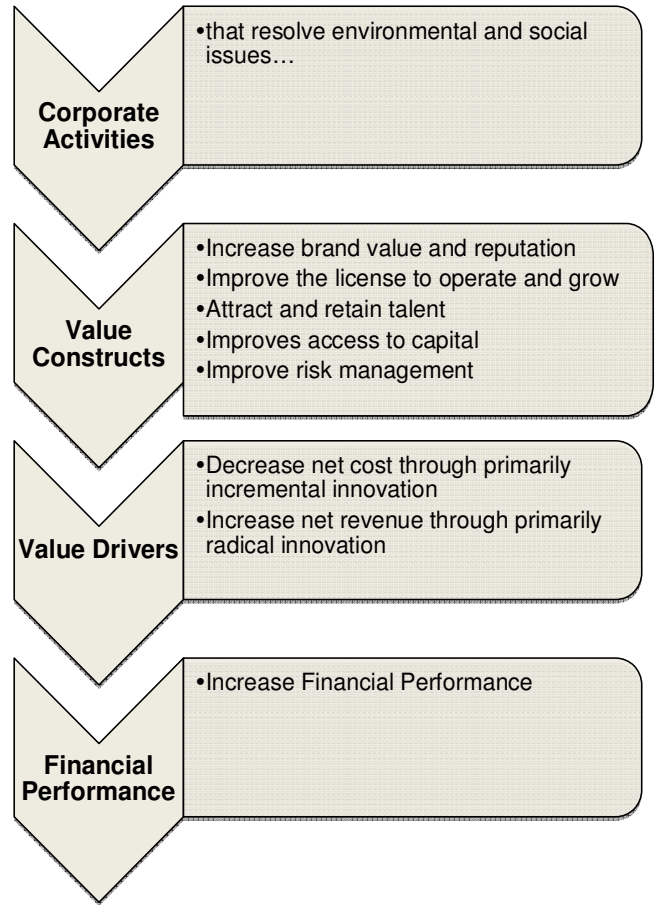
Corporate Activities

•that resolve environmental and social issues…

Value Constructs

•Increase brand value and reputation
•Improve the license to operate and grow
•Attract and retain talent
•Improves access to capital
•Improve risk management

Value Drivers

•Decrease net cost through primarily incremental innovation
•Increase net revenue through primarily radical innovation

Financial Performance

•Increase Financial Performance